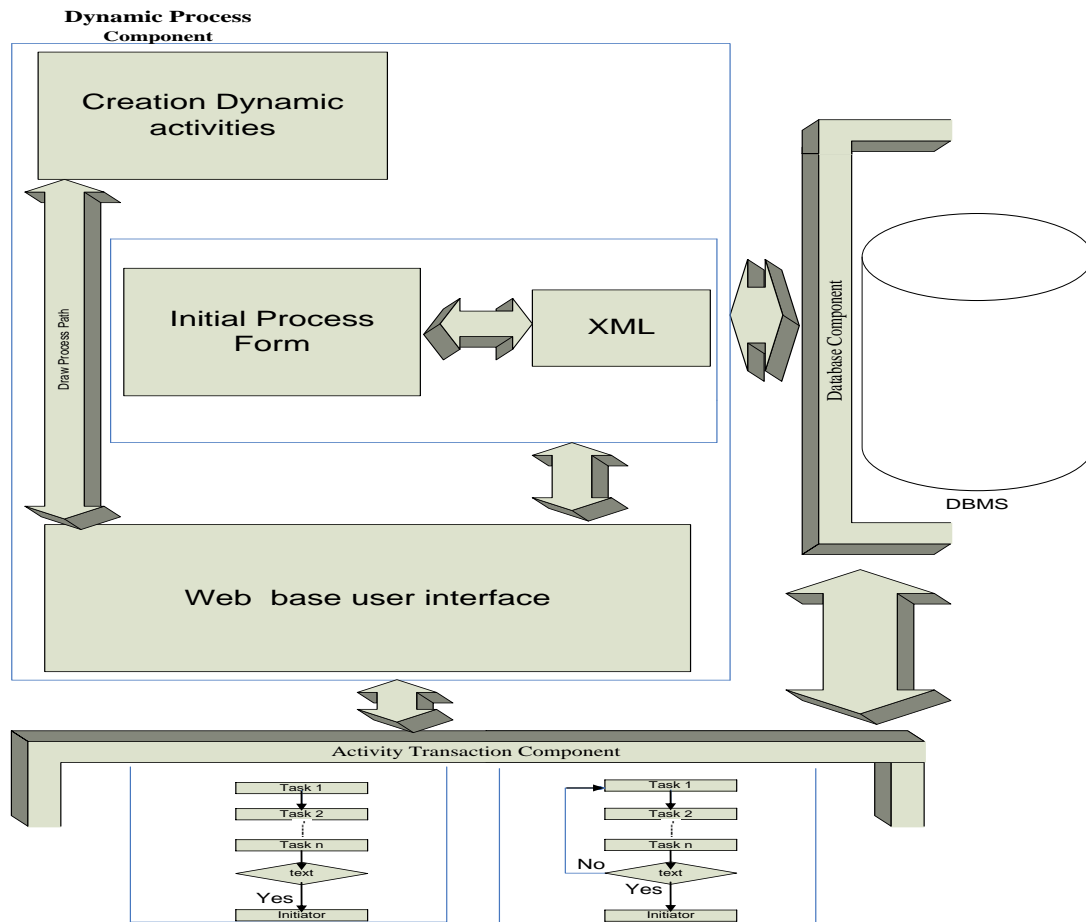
Dynamic Process Component

Creation Dynamic activities

Draw Process Path

Initial Process Form

XML

Database Component

DBMS

Web base user interface

Activity Transaction Component

Task 1
Task 2
Task n
text
Yes
Initiator

Task 1
Task 2
Task n
No
text
Yes
Initiator